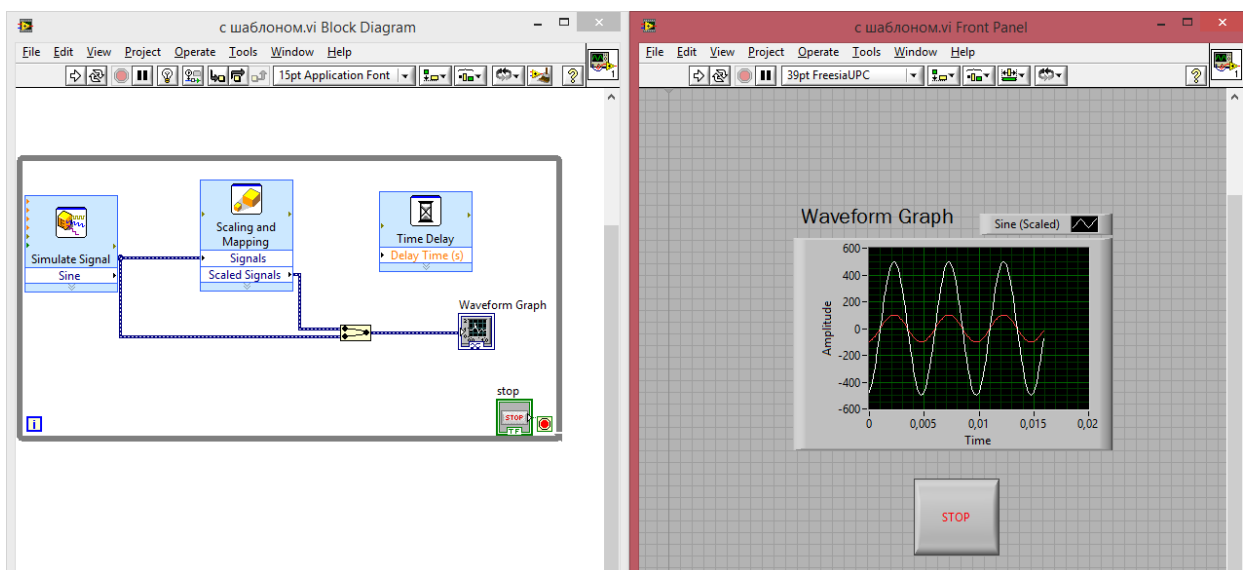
с шаблоном.vi Block Diagram

File Edit View Project Operate Tools Window Help

15pt Application Font

Simulate Signal
Sine

Scaling and Mapping
Signals
Scaled Signals

Time Delay
Delay Time (s)

Waveform Graph

stop
STOP
TF

i

с шаблоном.vi Front Panel

File Edit View Project Operate Tools Window Help

39pt FreesiaUPC

Waveform Graph

Sine (Scaled)

600
400
200
0
-200
-400
-600
Amplitude
0 0,005 0,01 0,015 0,02
Time

STOP